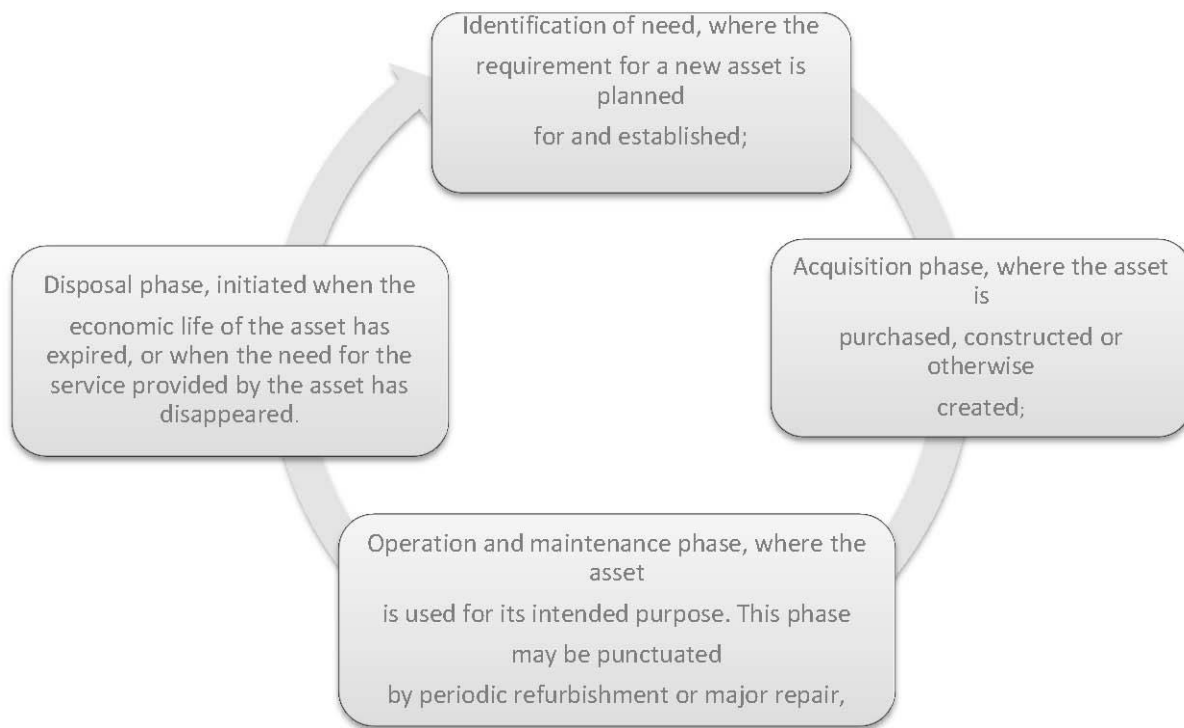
Identification of need, where the requirement for a new asset is planned for and established;

Acquisition phase, where the asset is purchased, constructed or otherwise created;

Operation and maintenance phase, where the asset is used for its intended purpose. This phase may be punctuated by periodic refurbishment or major repair,

Disposal phase, initiated when the economic life of the asset has expired, or when the need for the service provided by the asset has disappeared.